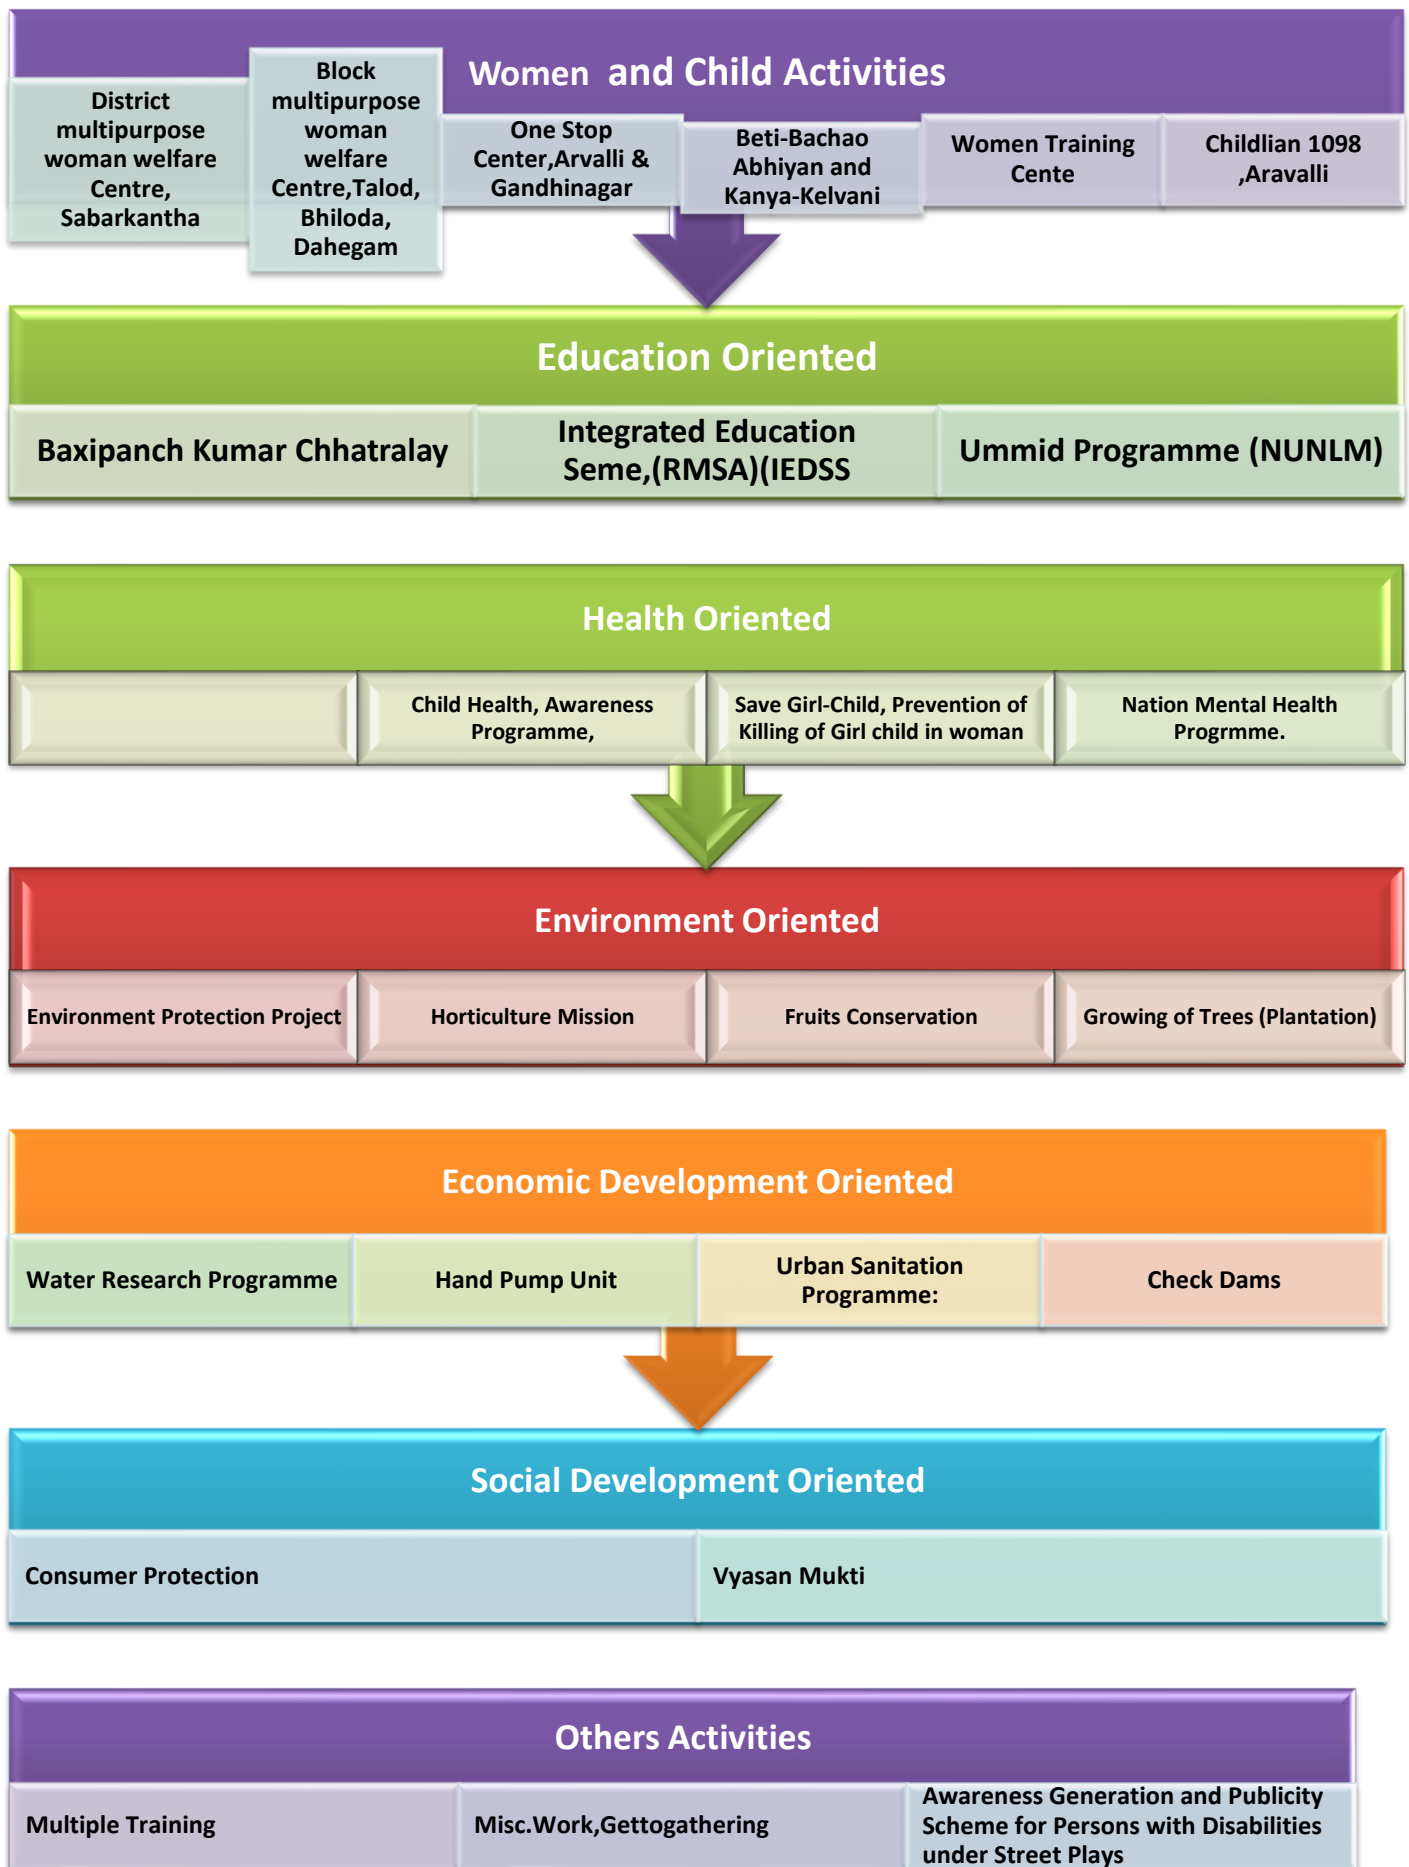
Women and Child Activities

District multipurpose woman welfare Centre, Sabarkantha

Block multipurpose woman welfare Centre,Talod, Bhiloda, Dahegam

One Stop Center,Arvalli & Gandhinagar

Beti-Bachao Abhiyan and Kanya-Kelvani

Women Training Cente

Childlian 1098 ,Aravalli

Education Oriented

Baxipanch Kumar Chhatralay

Integrated Education Seme,(RMSA)(IEDSS

Ummid Programme (NUNLM)

Health Oriented

Child Health, Awareness Programme,

Save Girl-Child, Prevention of Killing of Girl child in woman

Nation Mental Health Progrmme.

Environment Oriented

Environment Protection Project

Horticulture Mission

Fruits Conservation

Growing of Trees (Plantation)

Economic Development Oriented

Water Research Programme

Hand Pump Unit

Urban Sanitation Programme:

Check Dams

Social Development Oriented

Consumer Protection

Vyasan Mukti

Others Activities

Multiple Training

Misc.Work,Gettogathering

Awareness Generation and Publicity Scheme for Persons with Disabilities under Street Plays